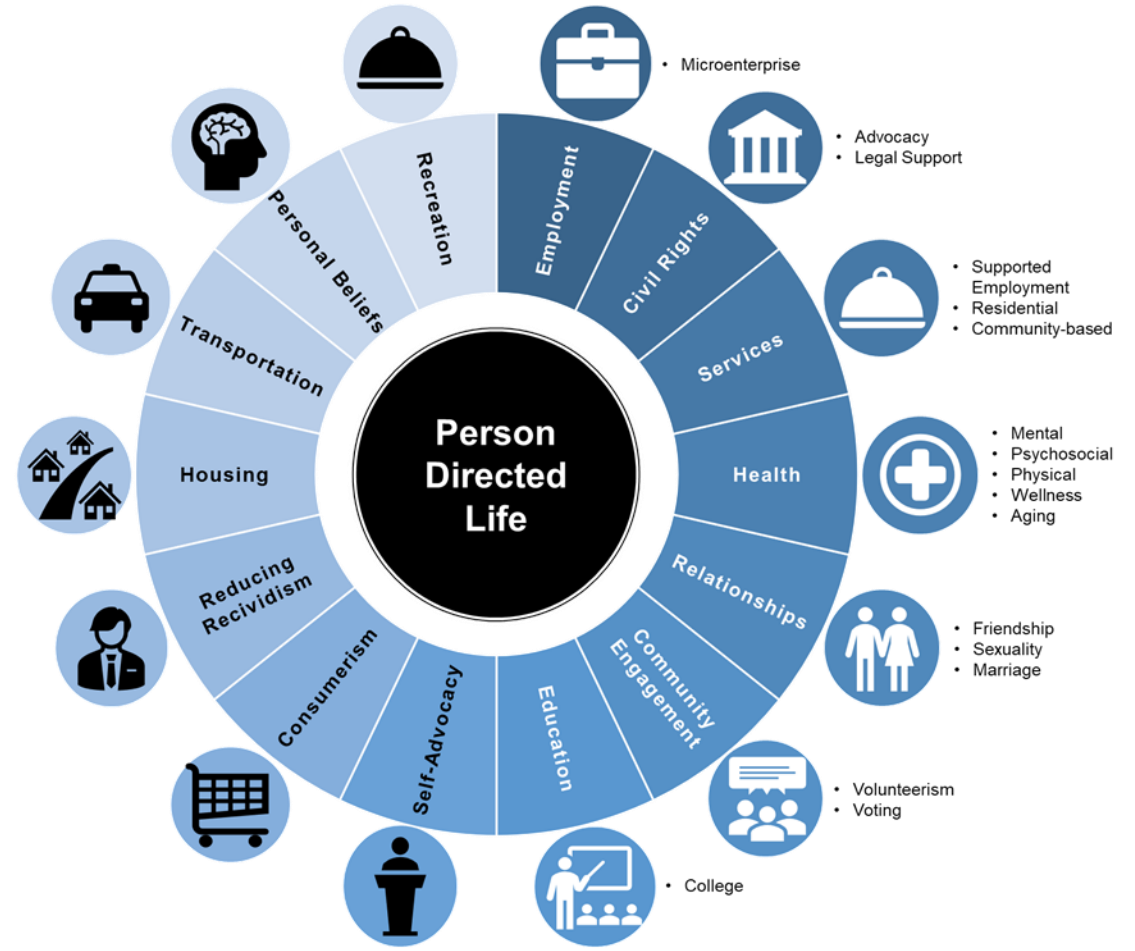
Person Directed Life

Employment
• Microenterprise

Civil Rights
• Advocacy
• Legal Support

Services
• Supported Employment
• Residential
• Community-based

Health
• Mental
• Psychosocial
• Physical
• Wellness
• Aging

Relationships
• Friendship
• Sexuality
• Marriage

Community Engagement
• Volunteerism
• Voting

Education
• College

Self-Advocacy

Consumerism

Reducing Recividism

Housing

Transportation

Personal Beliefs

Recreation